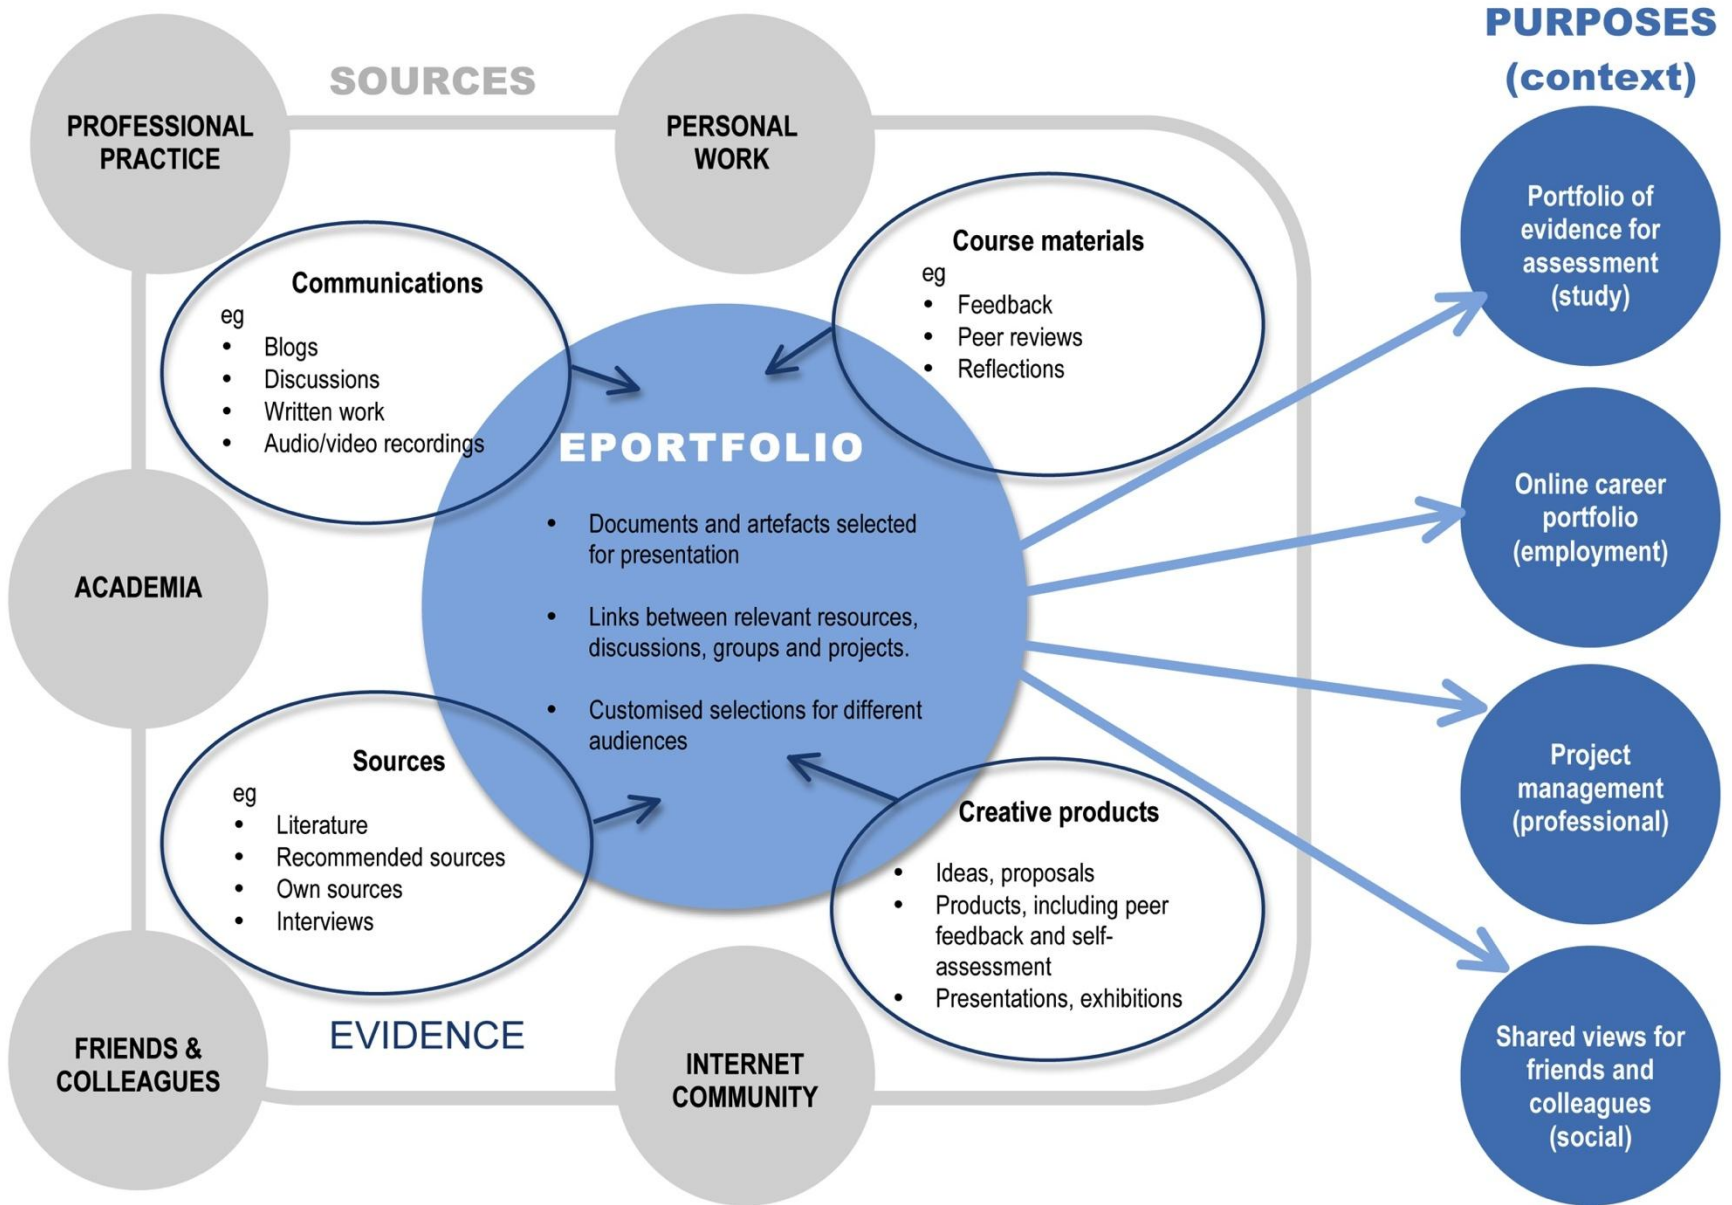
PURPOSES (context)

SOURCES

PROFESSIONAL PRACTICE

PERSONAL WORK

Communications
eg
- Blogs
- Discussions
- Written work
- Audio/video recordings

Course materials
eg
- Feedback
- Peer reviews
- Reflections

EPORTFOLIO

- Documents and artefacts selected for presentation
- Links between relevant resources, discussions, groups and projects.
- Customised selections for different audiences

ACADEMIA

Sources
eg
- Literature
- Recommended sources
- Own sources
- Interviews

Creative products
- Ideas, proposals
- Products, including peer feedback and self-assessment
- Presentations, exhibitions

EVIDENCE

FRIENDS & COLLEAGUES

INTERNET COMMUNITY

Portfolio of evidence for assessment (study)

Online career portfolio (employment)

Project management (professional)

Shared views for friends and colleagues (social)